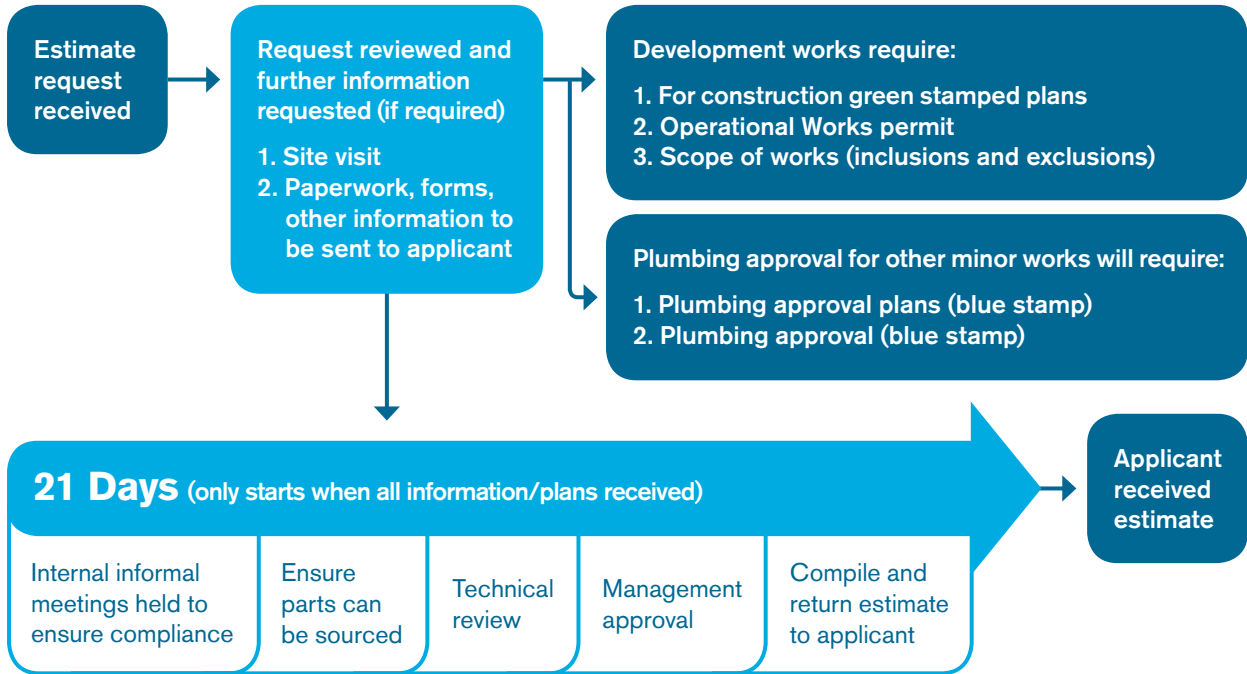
Estimate request received

Request reviewed and further information requested (if required)

1. Site visit
2. Paperwork, forms, other information to be sent to applicant

Development works require:

1. For construction green stamped plans
2. Operational Works permit
3. Scope of works (inclusions and exclusions)

Plumbing approval for other minor works will require:

1. Plumbing approval plans (blue stamp)
2. Plumbing approval (blue stamp)

21 Days (only starts when all information/plans received)

Internal informal meetings held to ensure compliance

Ensure parts can be sourced

Technical review

Management approval

Compile and return estimate to applicant

Applicant received estimate